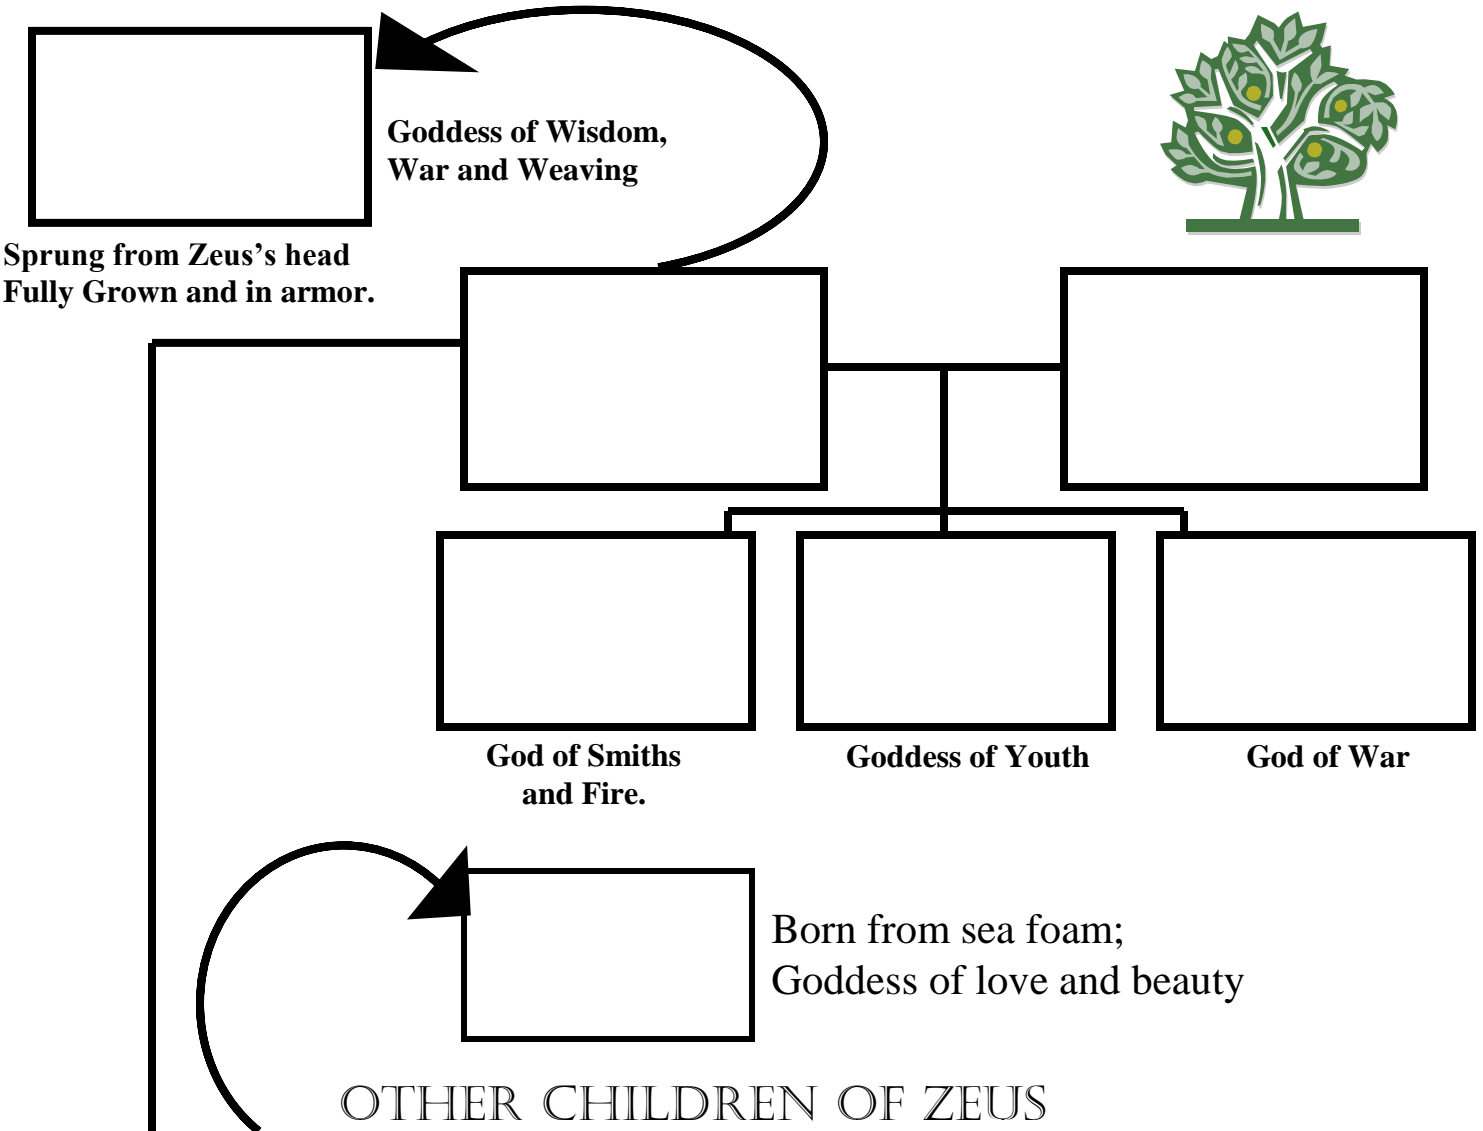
Goddess of Wisdom, War and Weaving

Sprung from Zeus's head Fully Grown and in armor.

God of Smiths and Fire.

Goddess of Youth

God of War

Born from sea foam; Goddess of love and beauty

OTHER CHILDREN OF ZEUS